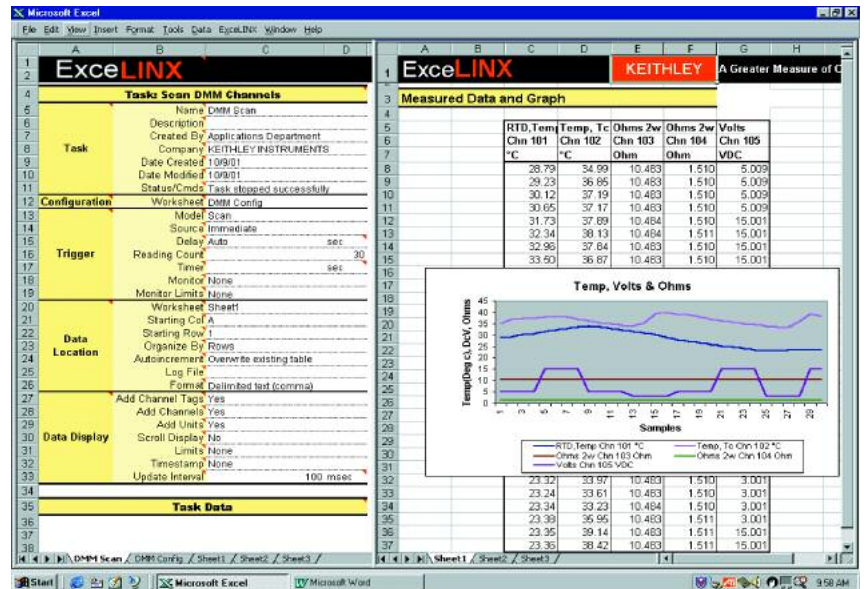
Microsoft Excel

File Edit View Insert Format Tools Data ExceLINX Window Help

| | A | B | C | D |
|---|---|---|---|---|
| 1-2 | ExceLINX | | | |
| 4 | | Task: Scan DMM Channels | | |
| 5 | Task | Name | DMM Scan | |
| 6 | | Description | | |
| 7 | | Created By | Applications Department | |
| 8 | | Company | KEITHLEY INSTRUMENTS | |
| 9 | | Date Created | 10/9/01 | |
| 10 | | Date Modified | 10/9/01 | |
| 11 | | Status/Cmds | Task stopped successfully | |
| 12 | Configuration | Worksheet | DMM Config | |
| 13 | Trigger | Model | Scan | |
| 14 | | Source | Immediate | |
| 15 | | Delay | Auto | sec |
| 16 | | Reading Count | | 30 |
| 17 | | Timer | | sec |
| 18 | | Monitor | None | |
| 19 | | Monitor Limits | None | |
| 20 | Data Location | Worksheet | Sheet1 | |
| 21 | | Starting Col | A | |
| 22 | | Starting Row | 1 | |
| 23 | | Organize By | Rows | |
| 24 | | Autoincrement | Overwrite existing table | |
| 25 | | Log File | | |
| 26 | | Format | Delimited text (comma) | |
| 27 | Data Display | Add Channel Tags | Yes | |
| 28 | | Add Channels | Yes | |
| 29 | | Add Units | Yes | |
| 30 | | Scroll Display | No | |
| 31 | | Limits | None | |
| 32 | | Timestamp | None | |
| 33 | | Update Interval | | 100 msec |
| 35 | | Task Data | | |

DMM Scan / DMM Config / Sheet1 / Sheet2 / Sheet3

ExceLINX KEITHLEY A Greater Measure of C

Measured Data and Graph

| RTD,Temp Chn 101 °C | Temp, Tc Chn 102 °C | Ohms 2w Chn 103 Ohm | Ohms 2w Chn 104 Ohm | Volts Chn 105 VDC |
|---|---|---|---|---|
| 28.79 | 34.99 | 10.463 | 1.510 | 5.009 |
| 29.23 | 36.85 | 10.463 | 1.510 | 5.009 |
| 30.12 | 37.19 | 10.463 | 1.510 | 5.009 |
| 30.65 | 37.17 | 10.463 | 1.510 | 5.009 |
| 31.73 | 37.89 | 10.484 | 1.510 | 15.001 |
| 32.34 | 38.13 | 10.484 | 1.511 | 15.001 |
| 32.96 | 37.84 | 10.483 | 1.510 | 15.001 |
| 33.50 | 36.87 | 10.483 | 1.510 | 15.001 |
| 23.32 | 33.97 | 10.463 | 1.510 | 3.001 |
| 23.24 | 33.61 | 10.463 | 1.510 | 3.001 |
| 23.34 | 33.23 | 10.484 | 1.510 | 3.001 |
| 23.39 | 35.95 | 10.463 | 1.511 | 3.001 |
| 23.35 | 39.14 | 10.463 | 1.511 | 15.001 |
| 23.36 | 38.42 | 10.463 | 1.511 | 15.001 |

Temp, Volts & Ohms

Temp(Deg c), DcV, Ohms

45 40 35 30 25 20 15 10 5 0

1 3 5 7 9 11 13 15 17 19 21 23 25 27 29

Samples

RTD,Temp Chn 101 °C
Temp, Tc Chn 102 °C
Ohms 2w Chn 103 Ohm
Ohms 2w Chn 104 Ohm
Volts Chn 105 VDC

Sheet1 / Sheet2 / Sheet3

Start Microsoft Excel Microsoft Word 9:58 AM